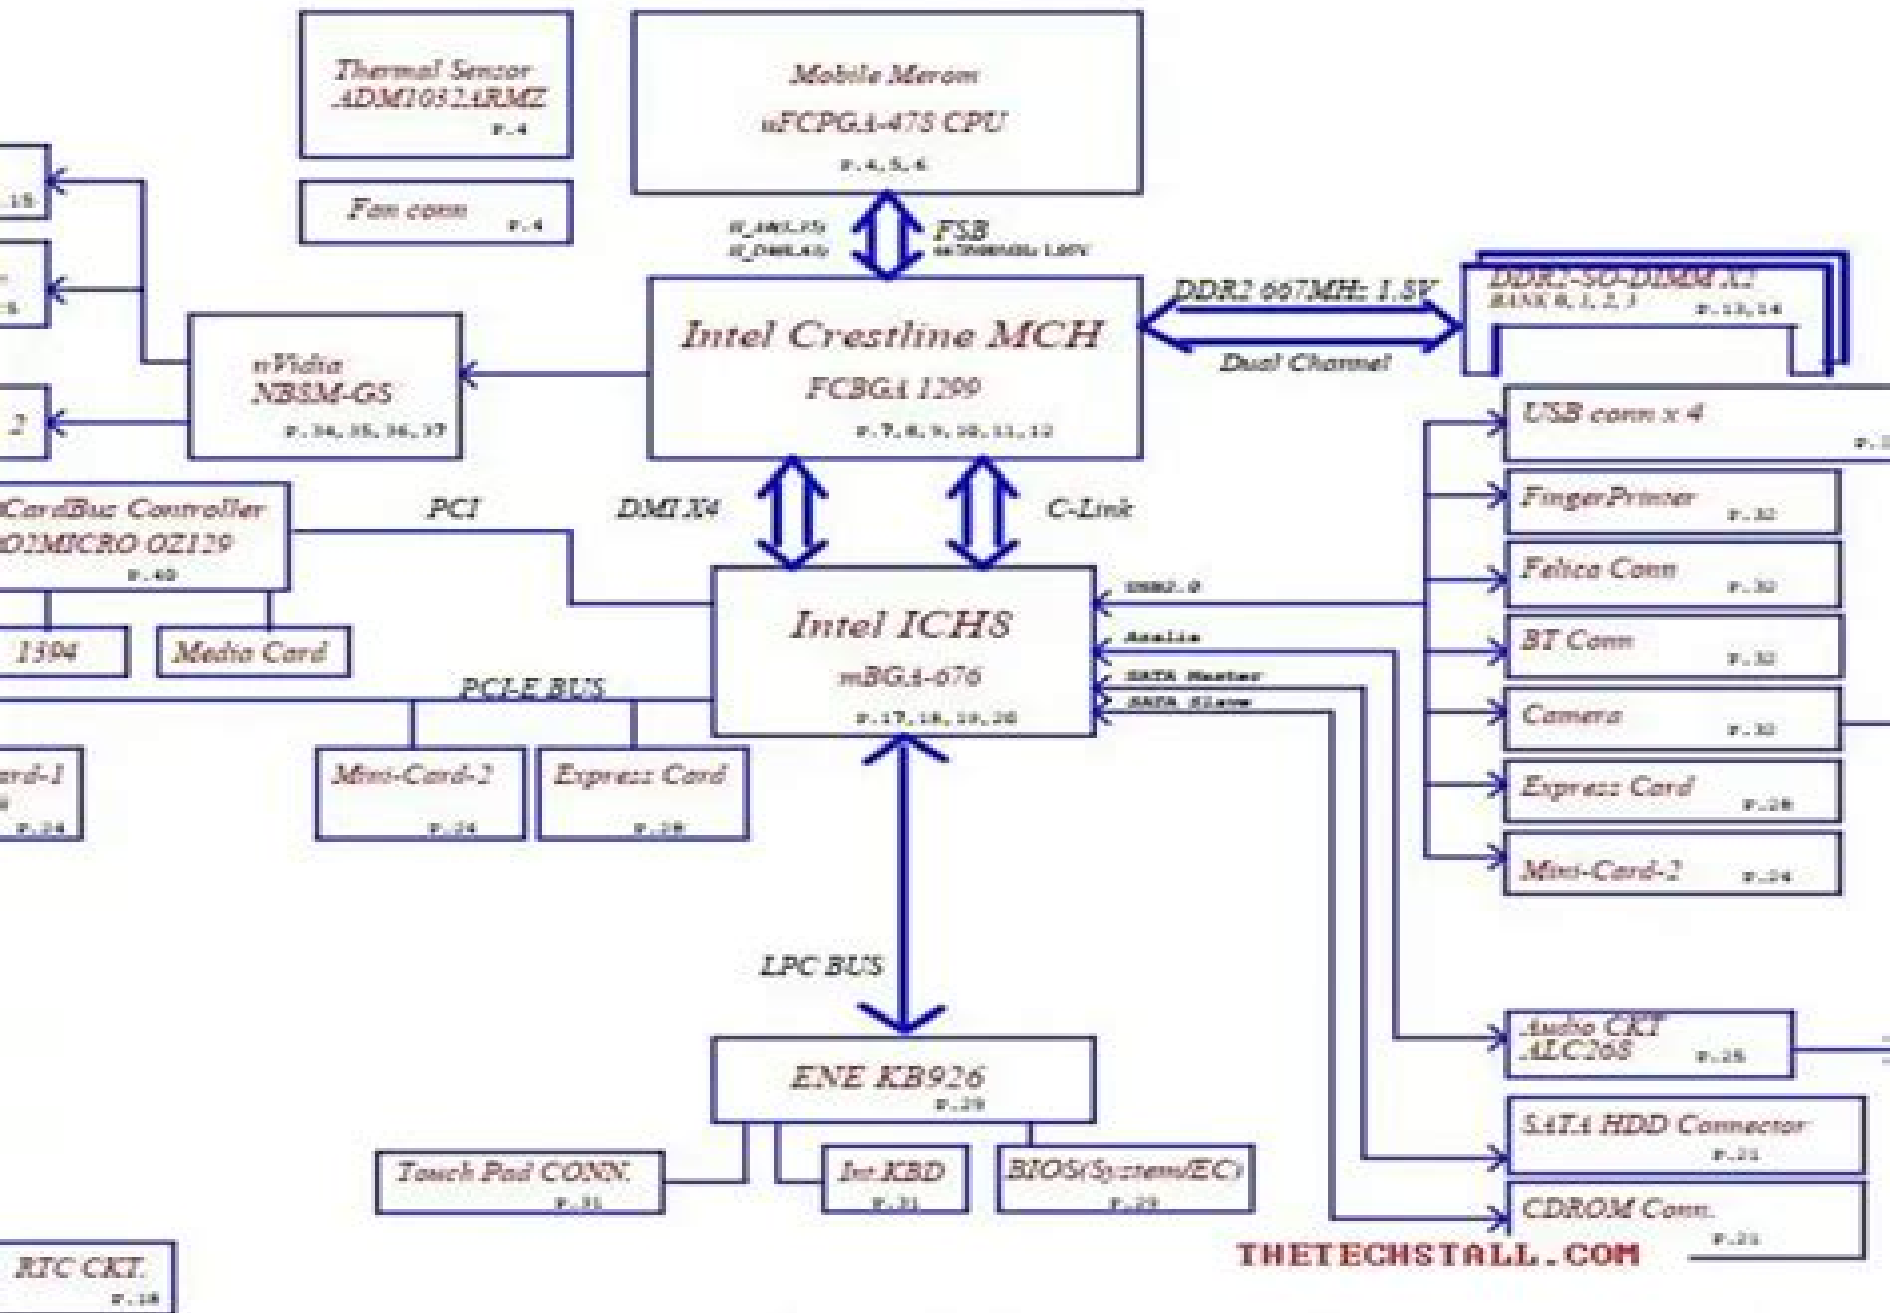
Thermal Sensor
ADM1032ARMZ
P.4

Fan conn P.4

Mobile Merom
uFCPGA-478 CPU
P.4, 5, 6

H_A#(3..35)
H_D#(0..63)

FSB
667/800MHz 1.05V

.15

2

nVidia
NB8M-GS
P.34, 35, 36, 37

Intel Crestline MCH
FCBGA 1299
P.7, 8, 9, 10, 11, 12

DDR2 667MHz 1.8V

Dual Channel

DDR2-SO-DIMM X2
BANK 0, 1, 2, 3
P.13,14

CardBus Controller
O2MICRO OZ129
P.40

PCI

DMI X4

C-Link

1394

Media Card

Intel ICH8
mBGA-676
P.17, 18, 19, 20

USB2.0

Azalia

SATA Master

SATA Slave

PCI-E BUS

ard-1
P.24

Mini-Card-2
P.24

Express Card
P.28

USB conn x 4
P.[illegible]

FingerPrinter
P.32

Felica Conn
P.32

BT Conn
P.32

Camera
P.32

Express Card
P.28

Mini-Card-2
P.24

LPC BUS

ENE KB926
P.29

Touch Pad CONN.
P.31

Int.KBD
P.31

BIOS(System/EC)
P.29

Audio CKT
ALC268
P.25

SATA HDD Connector
P.21

CDROM Conn.
P.21

THETECHSTALL.COM

RTC CKT.
P.18